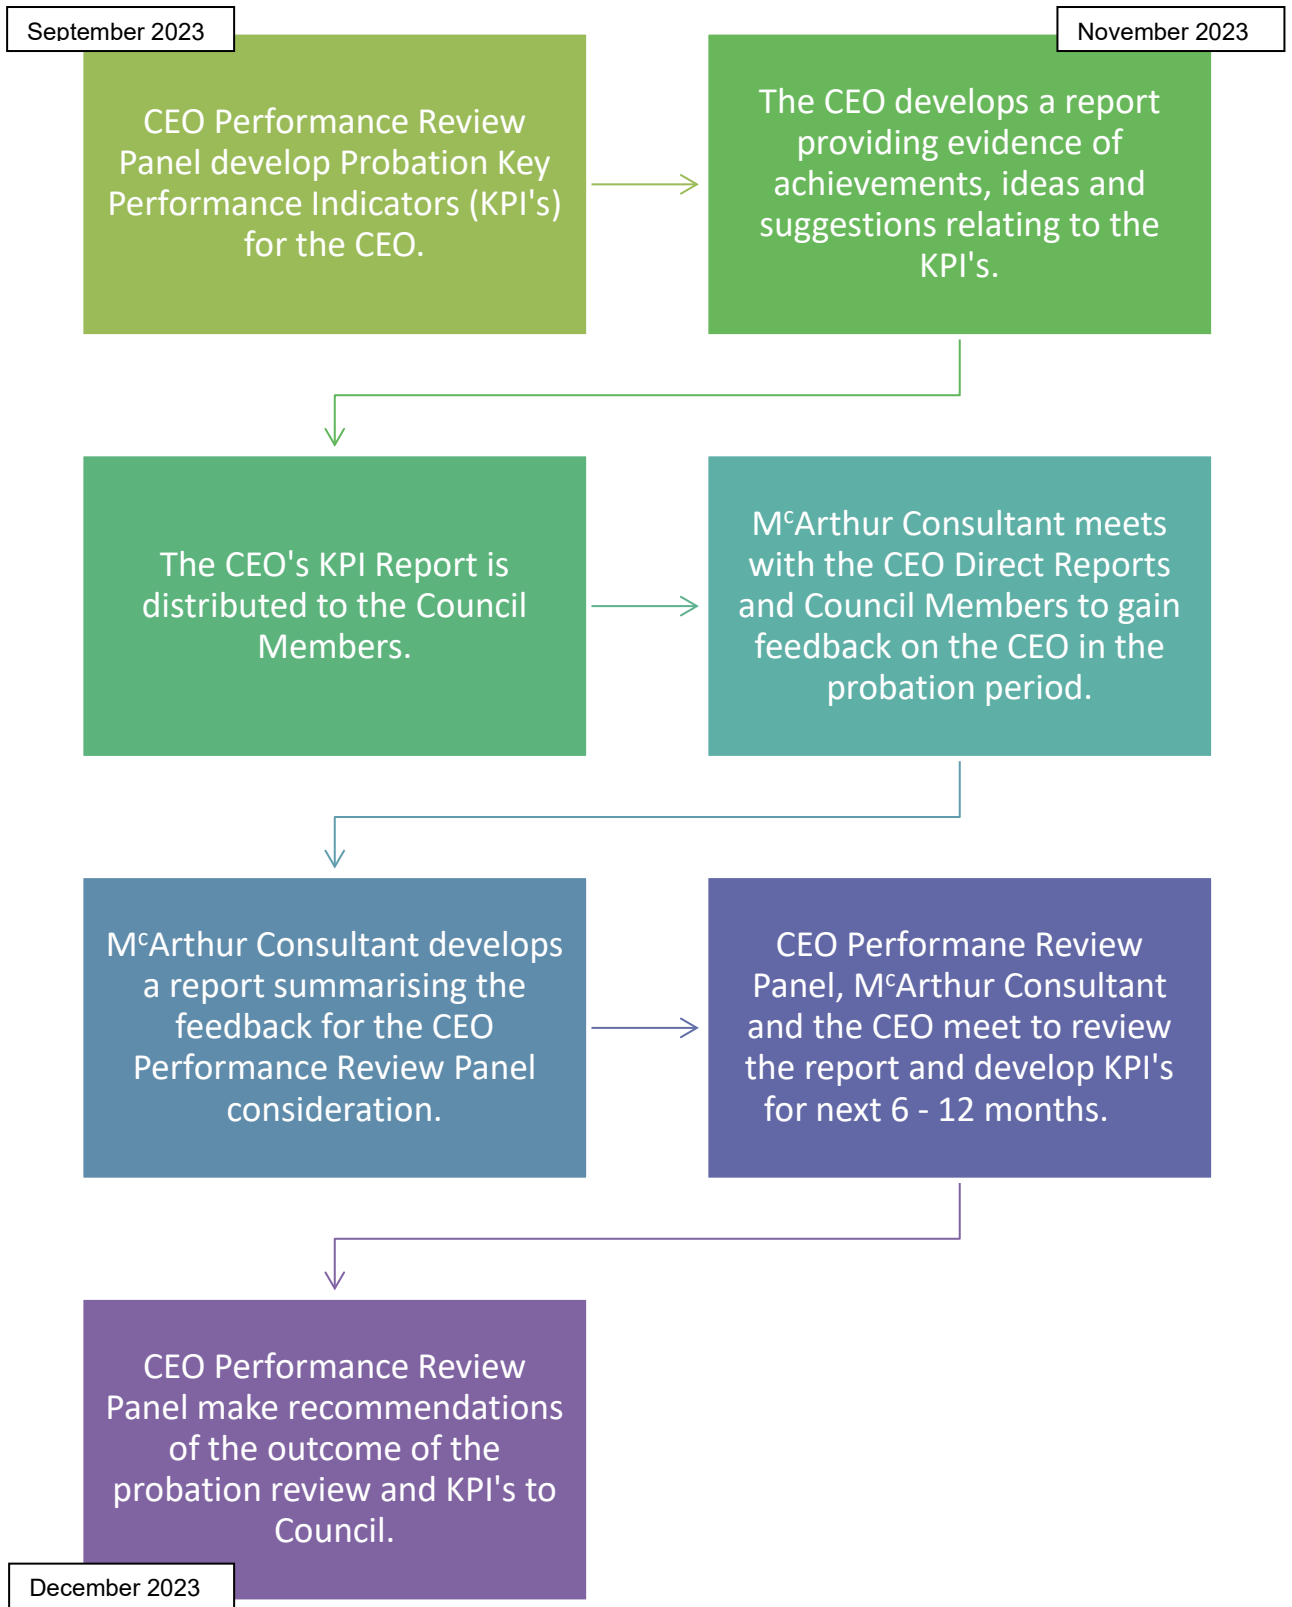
September 2023

CEO Performance Review Panel develop Probation Key Performance Indicators (KPI's) for the CEO.

November 2023

The CEO develops a report providing evidence of achievements, ideas and suggestions relating to the KPI's.

The CEO's KPI Report is distributed to the Council Members.

M$^c$Arthur Consultant meets with the CEO Direct Reports and Council Members to gain feedback on the CEO in the probation period.

M$^c$Arthur Consultant develops a report summarising the feedback for the CEO Performance Review Panel consideration.

CEO Performane Review Panel, M$^c$Arthur Consultant and the CEO meet to review the report and develop KPI's for next 6 - 12 months.

CEO Performance Review Panel make recommendations of the outcome of the probation review and KPI's to Council.

December 2023